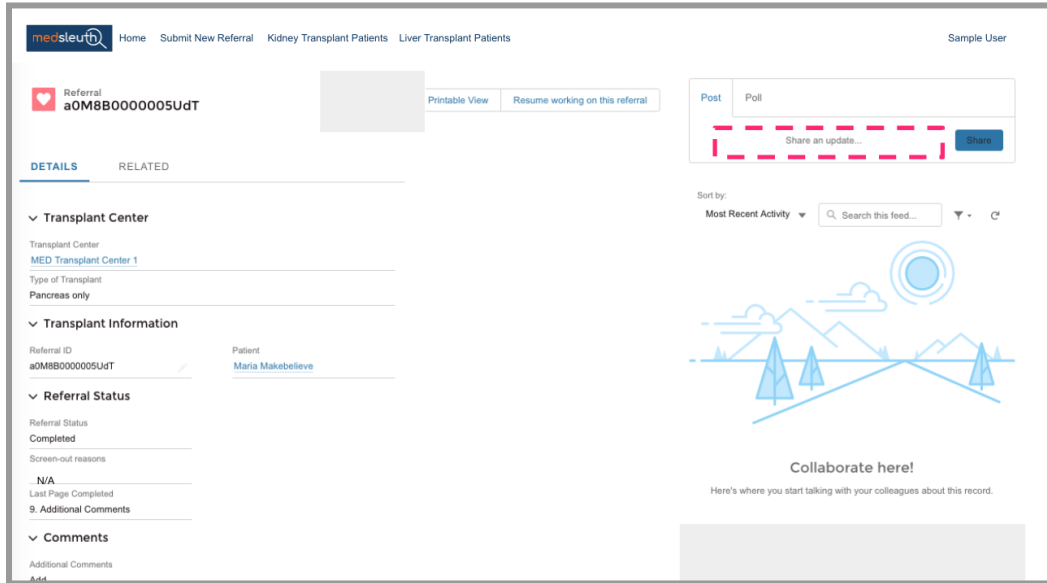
medsleuth Home Submit New Referral Kidney Transplant Patients Liver Transplant Patients Sample User

Referral
a0M8B0000005UdT

Printable View Resume working on this referral

Post Poll

Share an update... Share

DETAILS RELATED

Transplant Center

Transplant Center
MED Transplant Center 1

Type of Transplant
Pancreas only

Transplant Information

Referral ID
a0M8B0000005UdT

Patient
Maria Makebelieve

Referral Status

Referral Status
Completed

Screen-out reasons
N/A

Last Page Completed
9. Additional Comments

Comments

Additional Comments
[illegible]

Sort by:
Most Recent Activity

Search this feed...

Collaborate here!

Here's where you start talking with your colleagues about this record.